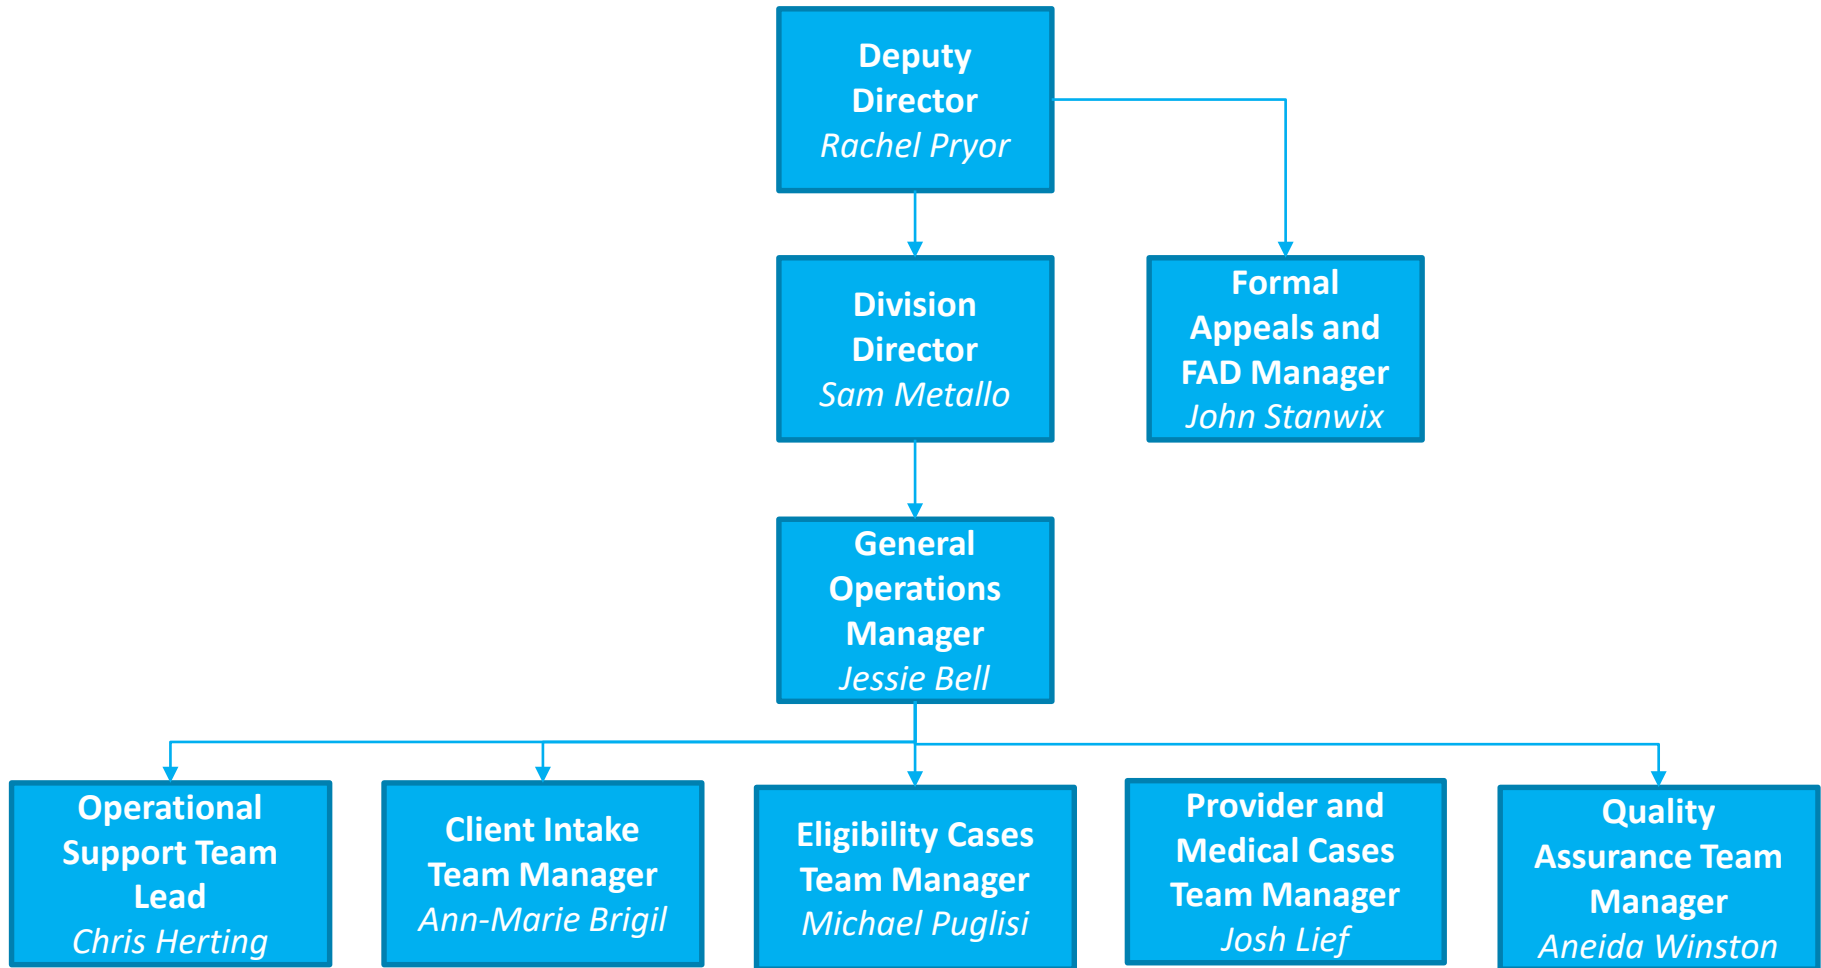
Deputy Director
*Rachel Pryor*

Division Director
*Sam Metallo*

Formal Appeals and FAD Manager
*John Stanwix*

General Operations Manager
*Jessie Bell*

Operational Support Team Lead
*Chris Herting*

Client Intake Team Manager
*Ann-Marie Brigil*

Eligibility Cases Team Manager
*Michael Puglisi*

Provider and Medical Cases Team Manager
*Josh Lief*

Quality Assurance Team Manager
*Aneida Winston*